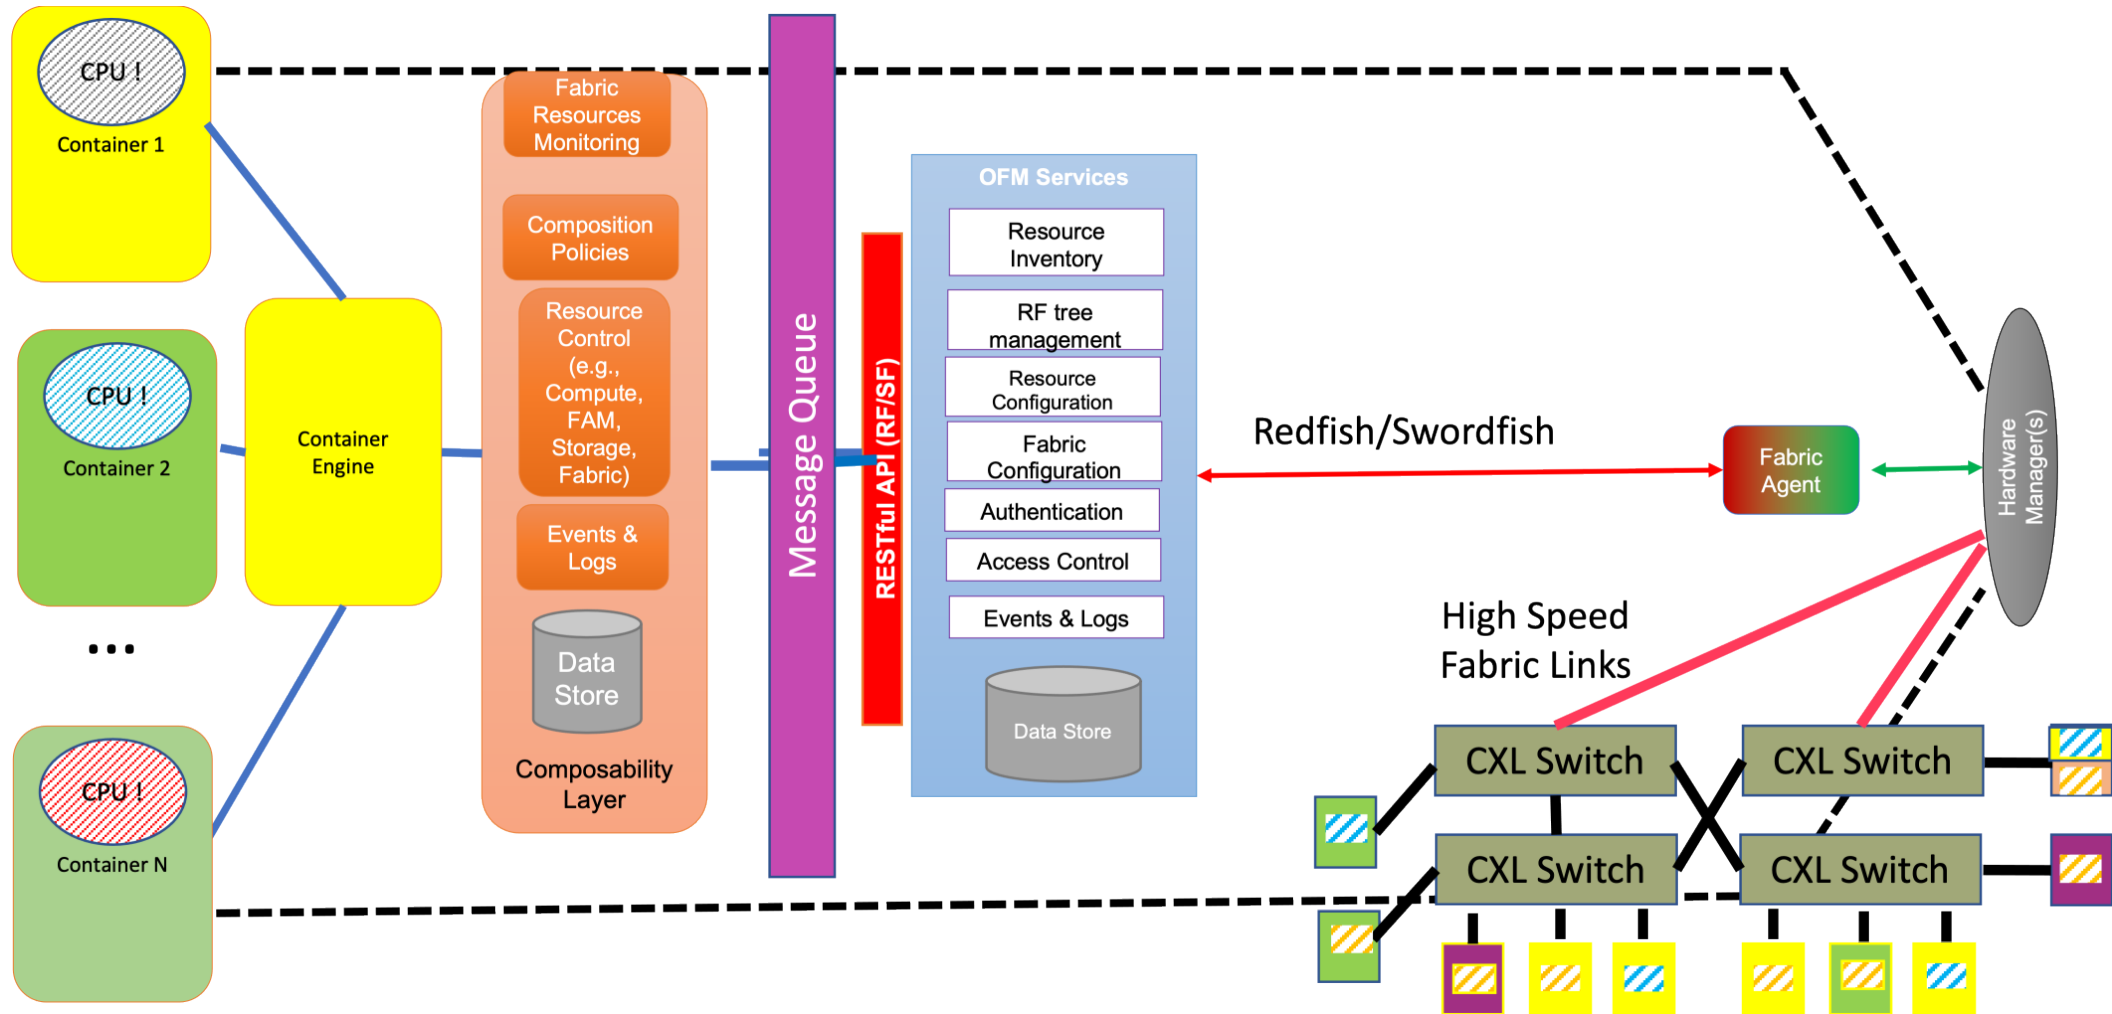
CPU !
Container 1

CPU !
Container 2

...

CPU !
Container N

Container Engine

Fabric Resources Monitoring

Composition Policies

Resource Control (e.g., Compute, FAM, Storage, Fabric)

Events & Logs

Data Store

Composability Layer

Message Queue

RESTful API (RF/SF)

OFM Services

Resource Inventory

RF tree management

Resource Configuration

Fabric Configuration

Authentication

Access Control

Events & Logs

Data Store

Redfish/Swordfish

Fabric Agent

Hardware Manager(s)

High Speed Fabric Links

CXL Switch

CXL Switch

CXL Switch

CXL Switch